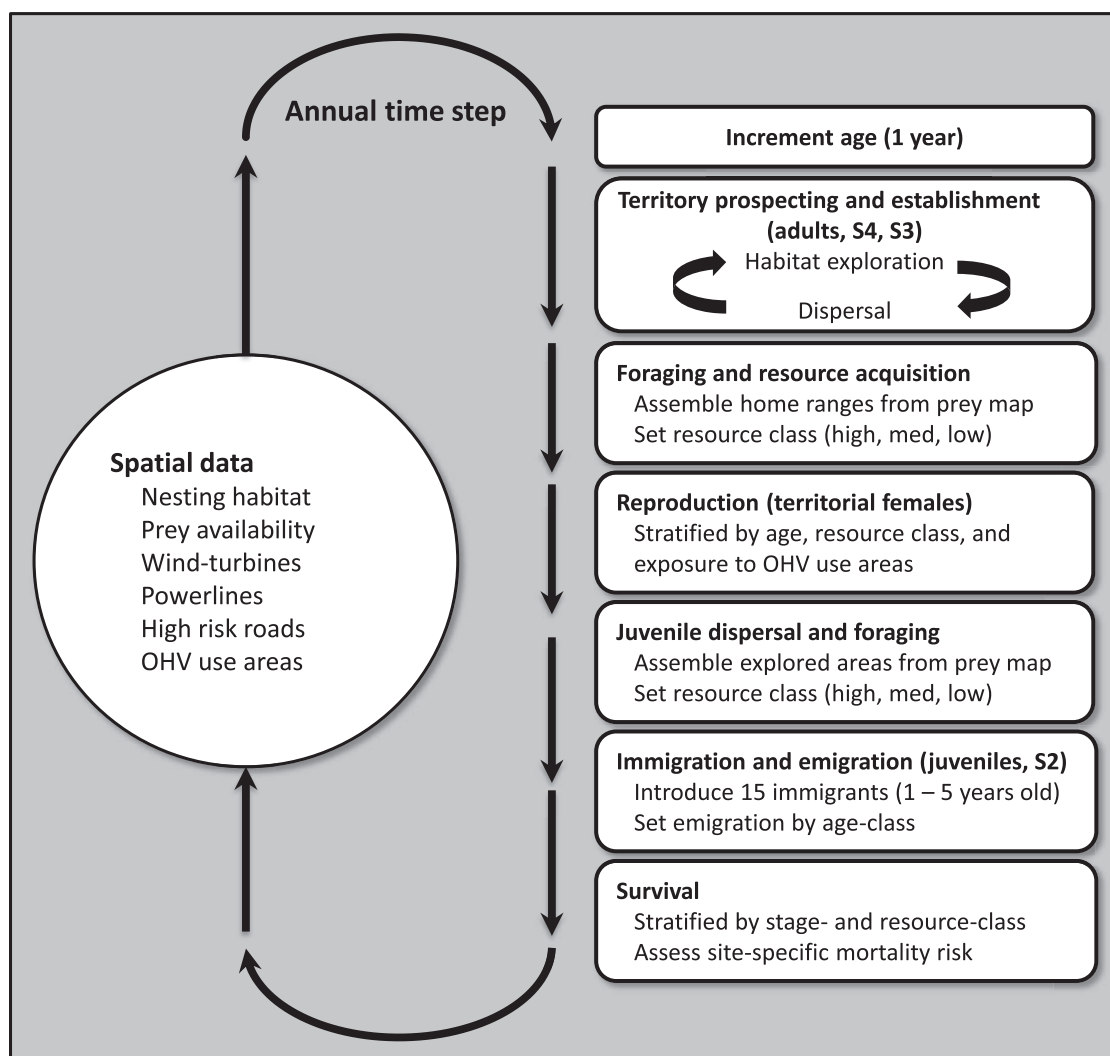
Annual time step

Increment age (1 year)

Territory prospecting and establishment (adults, S4, S3)
Habitat exploration
Dispersal

Foraging and resource acquisition
Assemble home ranges from prey map
Set resource class (high, med, low)

Reproduction (territorial females)
Stratified by age, resource class, and exposure to OHV use areas

Juvenile dispersal and foraging
Assemble explored areas from prey map
Set resource class (high, med, low)

Immigration and emigration (juveniles, S2)
Introduce 15 immigrants (1 – 5 years old)
Set emigration by age-class

Survival
Stratified by stage- and resource-class
Assess site-specific mortality risk

Spatial data
Nesting habitat
Prey availability
Wind-turbines
Powerlines
High risk roads
OHV use areas